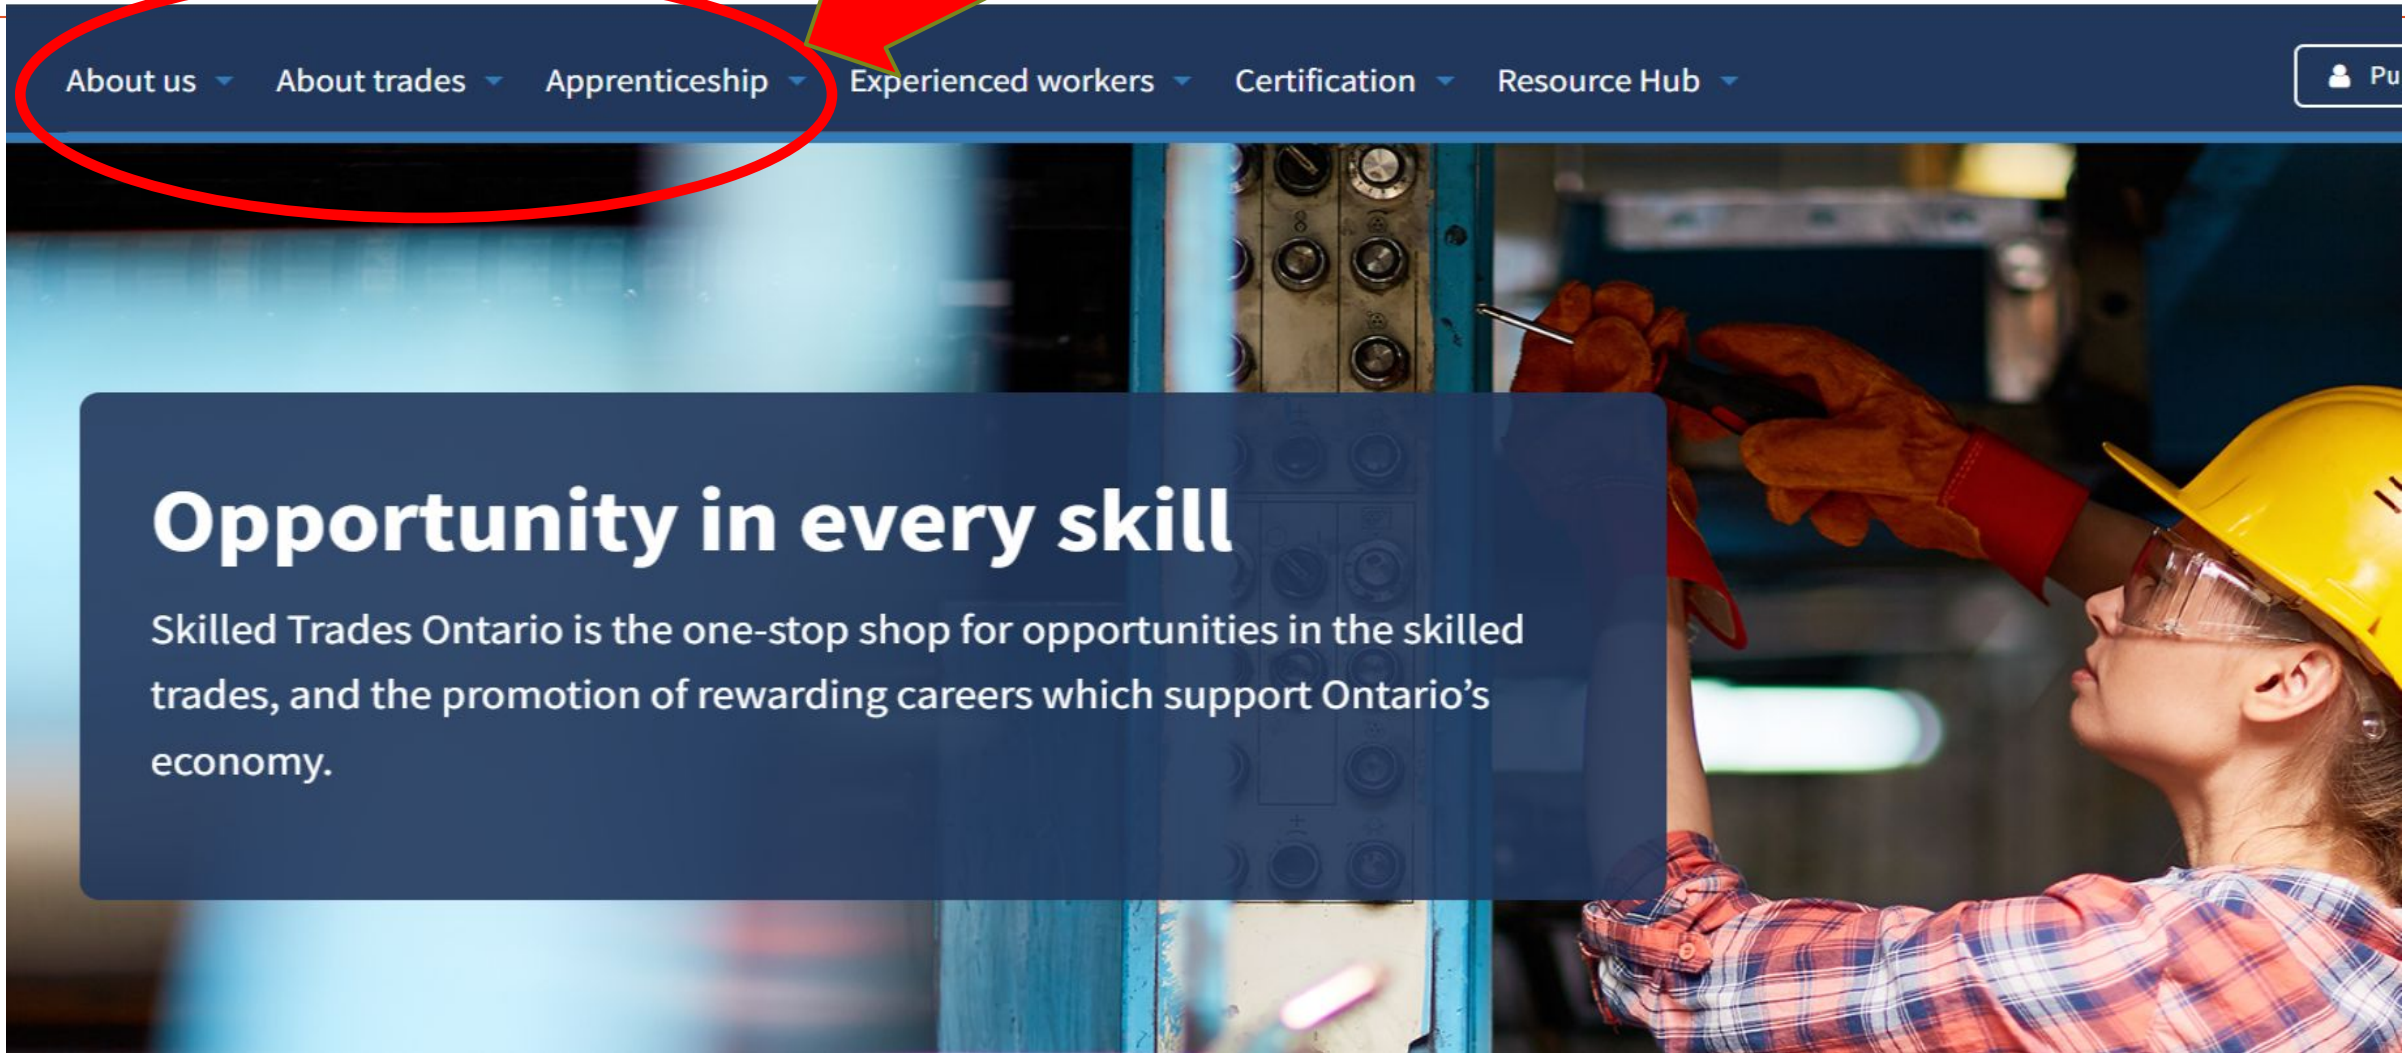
About us About trades Apprenticeship Experienced workers Certification Resource Hub Pu

Opportunity in every skill

Skilled Trades Ontario is the one-stop shop for opportunities in the skilled trades, and the promotion of rewarding careers which support Ontario's economy.